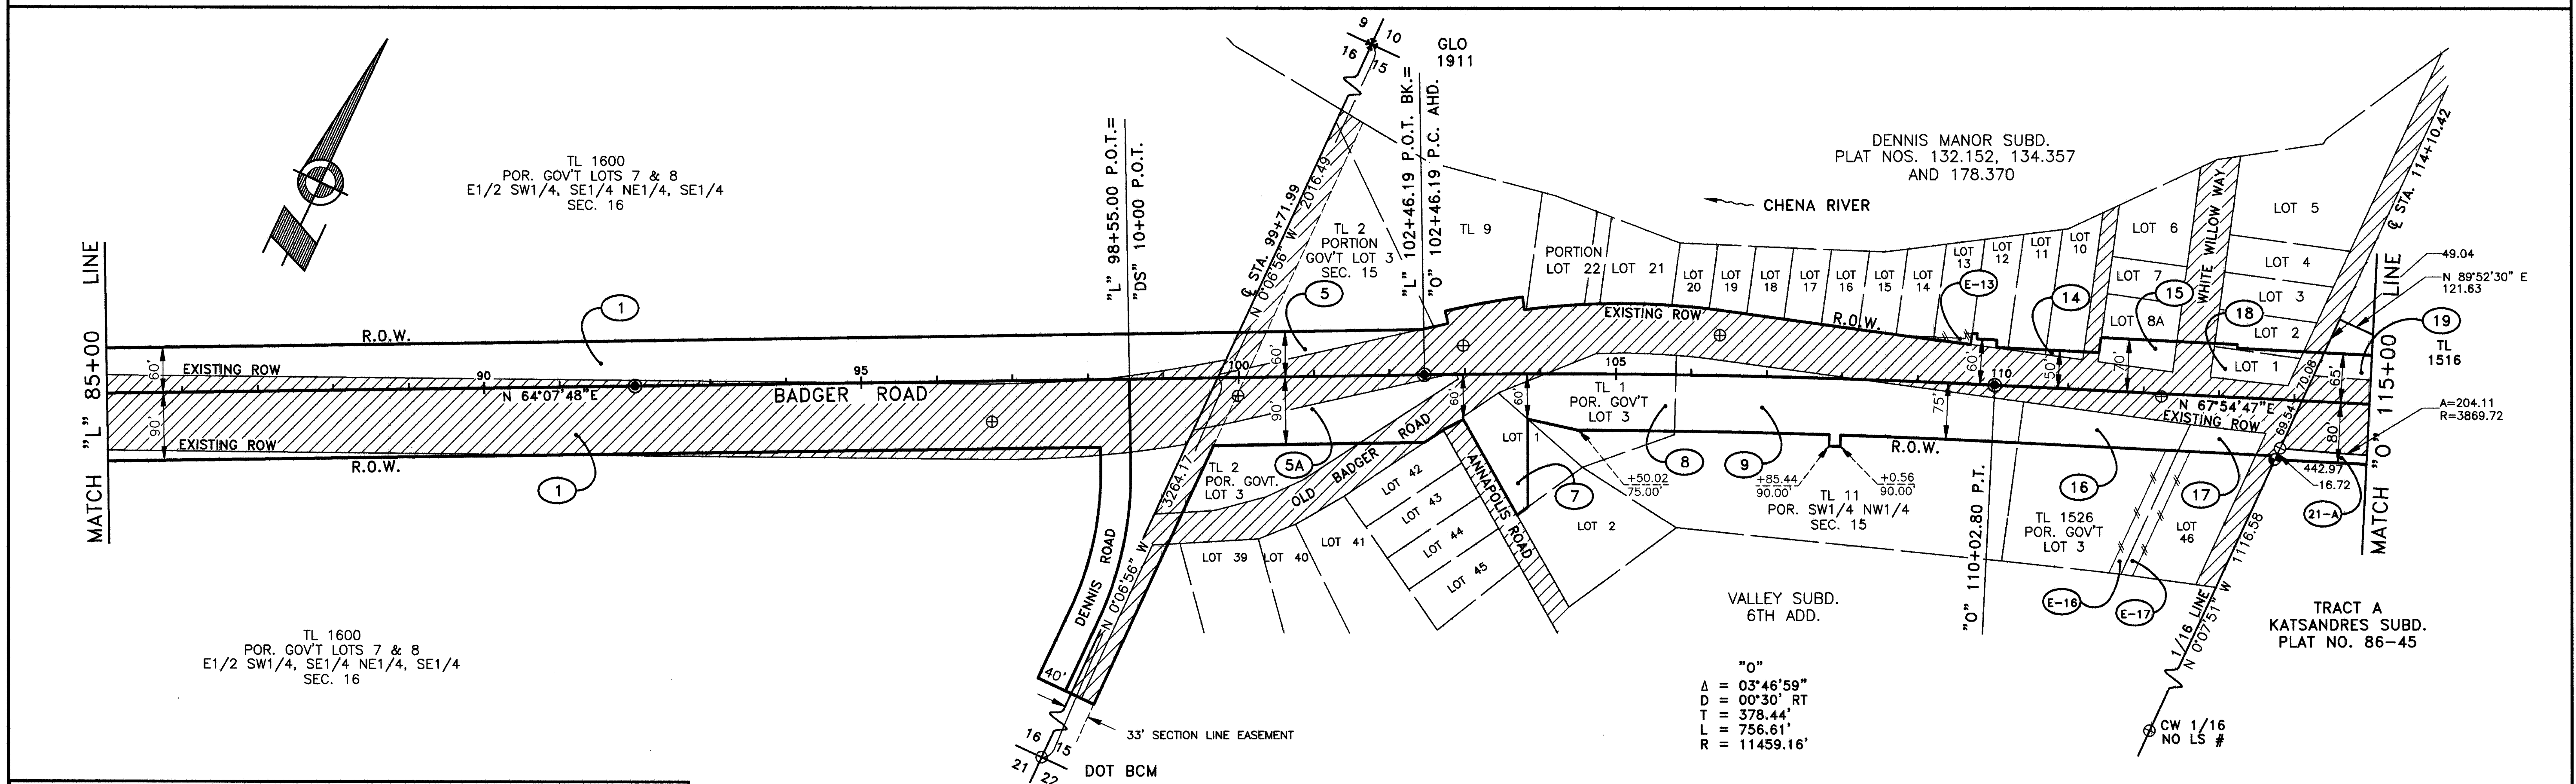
MATCH "L" 85+00 LINE

TL 1600
POR. GOV'T LOTS 7 & 8
E1/2 SW1/4, SE1/4 NE1/4, SE1/4
SEC. 16

R.O.W.
EXISTING ROW
60'
90
N 64°07'48"E
95
BADGER ROAD
90'
EXISTING ROW
R.O.W.
1
1

TL 1600
POR. GOV'T LOTS 7 & 8
E1/2 SW1/4, SE1/4 NE1/4, SE1/4
SEC. 16

"L" 98+55.00 P.O.T.=
"DS" 10+00 P.O.T.

DENNIS ROAD
N 0°06'56" W
3264.17'
40'
16 15
21 22
DOT BCM
33' SECTION LINE EASEMENT

9 10
16 15
GLO
1911
℄ STA. 99+71.99
N 0°06'56" W
2016.49'
TL 2
PORTION
GOV'T LOT 3
SEC. 15
5
100
60'
90'
5A
TL 2
POR. GOVT.
LOT 3
OLD BADGER ROAD
LOT 39
LOT 40
LOT 41
LOT 42
LOT 43
LOT 44
LOT 45
ANNAPOLIS ROAD
60'

"L" 102+46.19 P.O.T. BK.=
"O" 102+46.19 P.C. AHD.

TL 9
PORTION
LOT 22
LOT 21
LOT 20
LOT 19
LOT 18
LOT 17
LOT 16
LOT 15
LOT 14
LOT 13
LOT 12
LOT 11
LOT 10
EXISTING ROW
R.O.W.
105
60'
TL 1
POR. GOV'T
LOT 3
LOT 1
LOT 2
7
8
9
+50.02
75.00'
+85.44
90.00'
+0.56
90.00'
R.O.W.
TL 11
POR. SW1/4 NW1/4
SEC. 15

DENNIS MANOR SUBD.
PLAT NOS. 132.152, 134.357
AND 178.370
CHENA RIVER

E-13
14
60'
110
50'
75'
"O" 110+02.80 P.T.
70'
N 67°54'47"E
EXISTING ROW

VALLEY SUBD.
6TH ADD.

"O"
Δ = 03°46'59"
D = 00°30' RT
T = 378.44'
L = 756.61'
R = 11459.16'

16
TL 1526
POR. GOV'T
LOT 3
E-16
E-17
17
LOT 46
1/16 LINE
N 0°07'51" W
1116.58
CW 1/16
NO LS #

LOT 6
LOT 7
LOT 8A
15
WHITE WILLOW WAY
LOT 5
LOT 4
LOT 3
LOT 2
LOT 1
18
℄ STA. 114+10.42
49.04
N 89°52'30" E
121.63
19
TL
1516
70.06'
65'
69.54'
80'
442.97
16.72
21-A
A=204.11
R=3869.72

TRACT A
KATSANDRES SUBD.
PLAT NO. 86-45

MATCH "O" 115+00 LINE